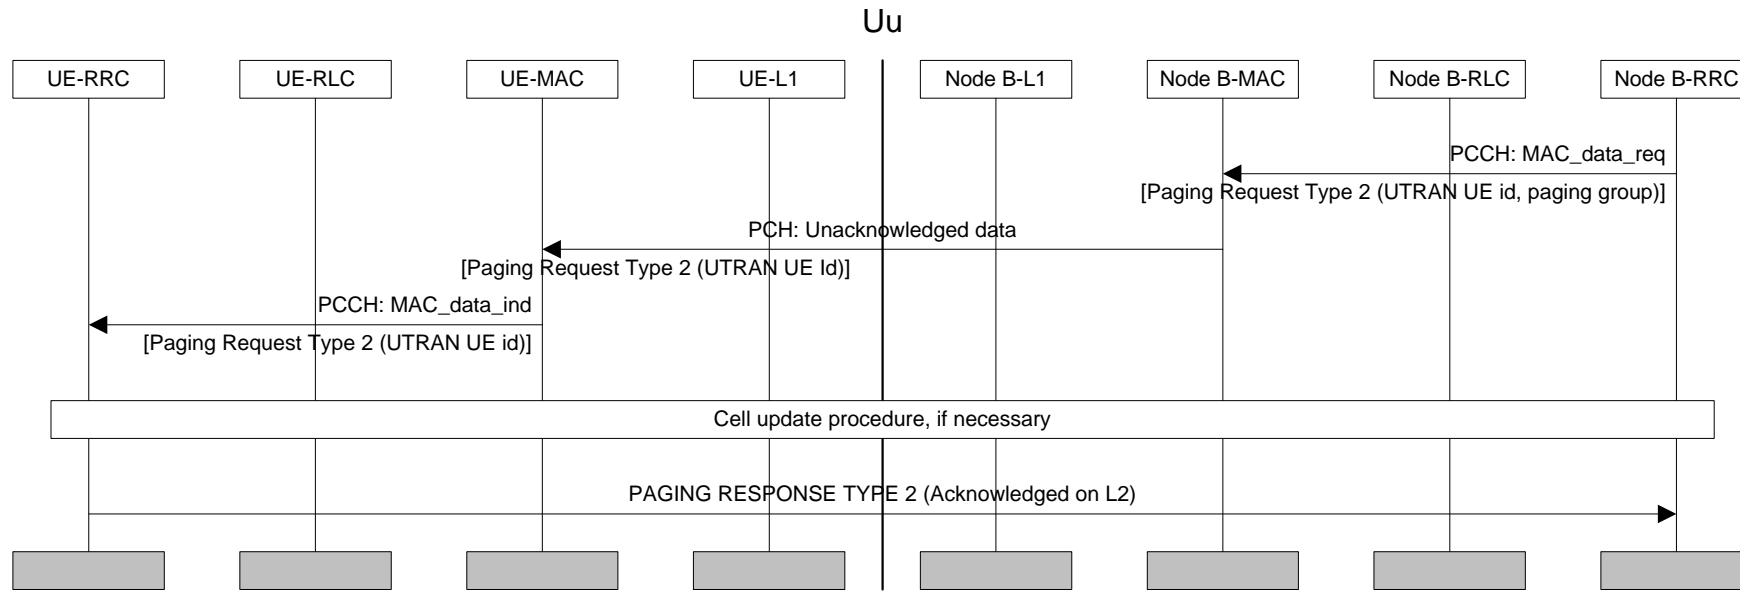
Uu

UE-RRC
UE-RLC
UE-MAC
UE-L1
Node B-L1
Node B-MAC
Node B-RLC
Node B-RRC

PCCH: MAC_data_req
[Paging Request Type 2 (UTRAN UE id, paging group)]

PCH: Unacknowledged data
[Paging Request Type 2 (UTRAN UE Id)]

PCCH: MAC_data_ind
[Paging Request Type 2 (UTRAN UE id)]

Cell update procedure, if necessary

PAGING RESPONSE TYPE 2 (Acknowledged on L2)